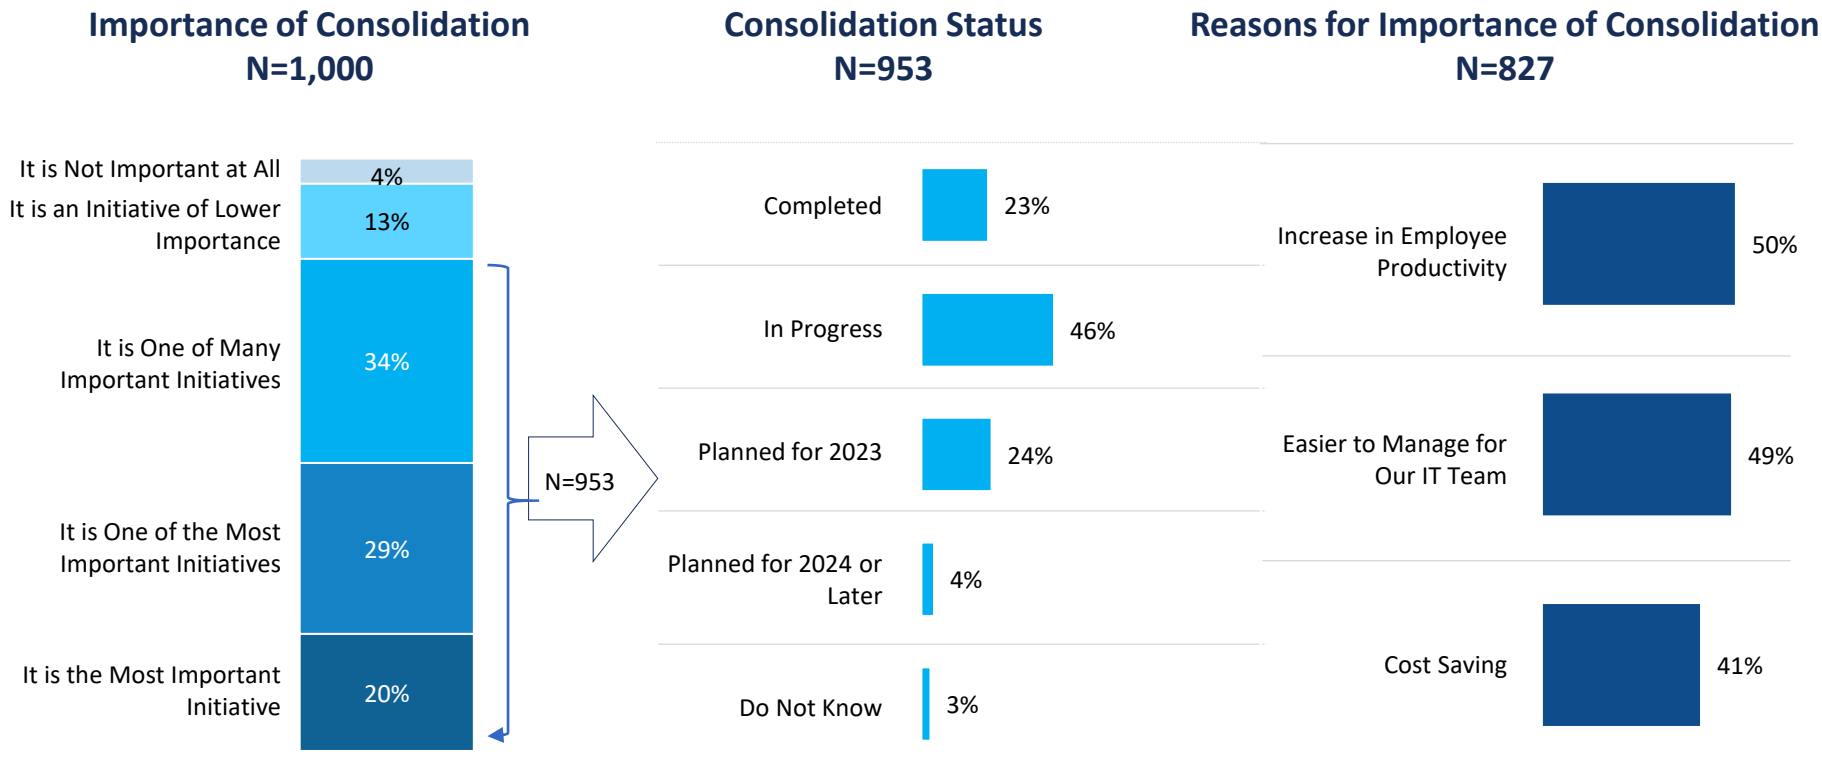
Importance of Consolidation
N=1,000

| | |
|---|---|
| It is Not Important at All | 4% |
| It is an Initiative of Lower Importance | 13% |
| It is One of Many Important Initiatives | 34% |
| It is One of the Most Important Initiatives | 29% |
| It is the Most Important Initiative | 20% |

N=953

Consolidation Status
N=953

| | |
|---|---|
| Completed | 23% |
| In Progress | 46% |
| Planned for 2023 | 24% |
| Planned for 2024 or Later | 4% |
| Do Not Know | 3% |

Reasons for Importance of Consolidation
N=827

| | |
|---|---|
| Increase in Employee Productivity | 50% |
| Easier to Manage for Our IT Team | 49% |
| Cost Saving | 41% |